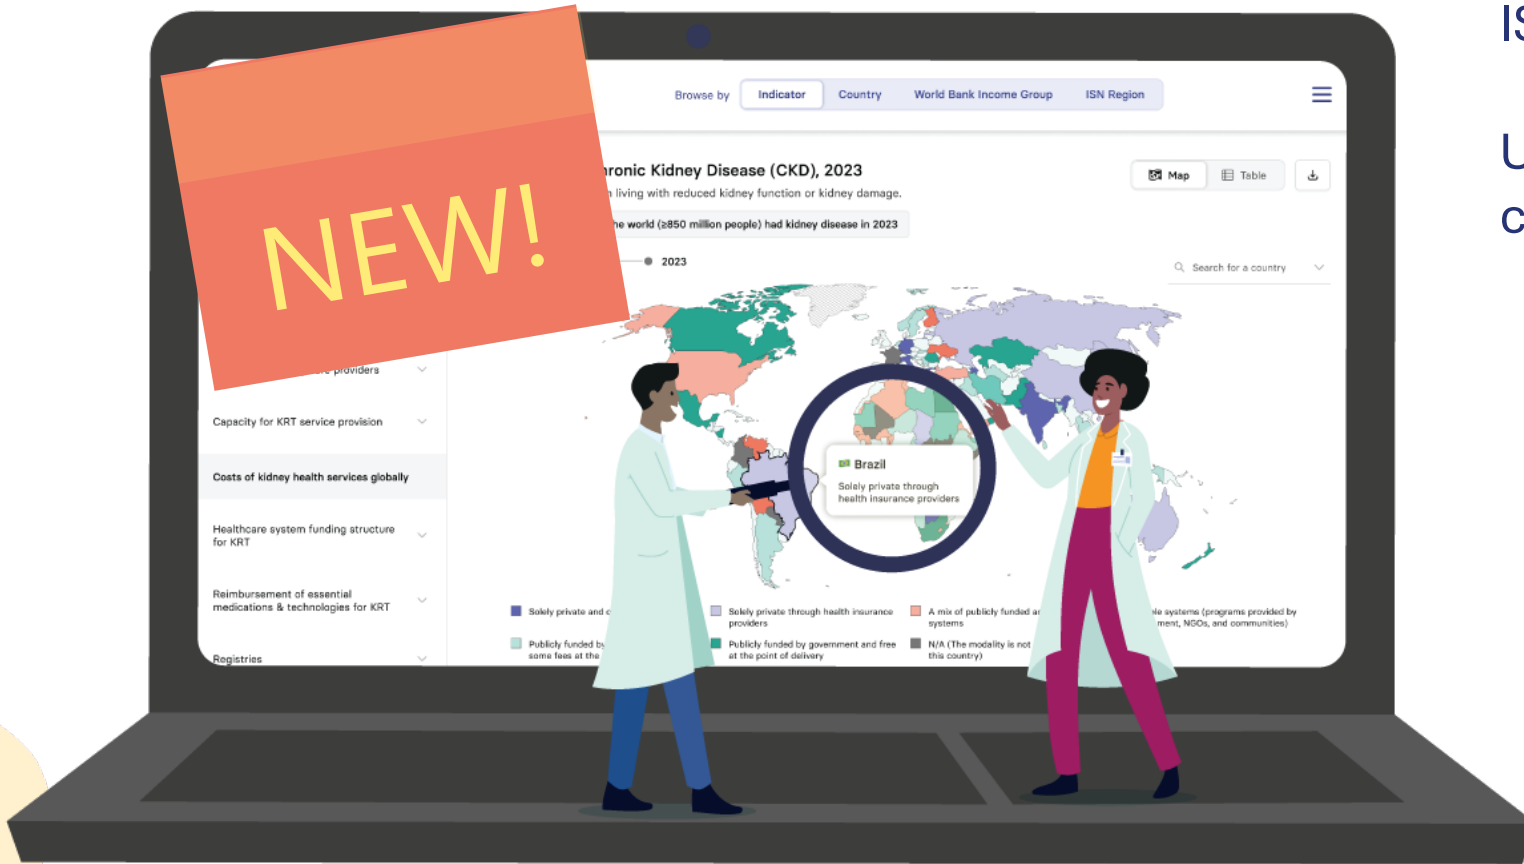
IS

U

C

NEW!

Browse by Indicator Country World Bank Income Group ISN Region

ronic Kidney Disease (CKD), 2023

n living with reduced kidney function or kidney damage.

ne world (≥850 million people) had kidney disease in 2023

Map Table

2023

Search for a country

providers

Capacity for KRT service provision

Costs of kidney health services globally

Healthcare system funding structure for KRT

Reimbursement of essential medications & technologies for KRT

Registries

Brazil

Solely private through health insurance providers

Solely private and c

Solely private through health insurance providers

A mix of publicly funded ar systems

le systems (programs provided by ment, NGOs, and communities)

Publicly funded by some fees at the

Publicly funded by government and free at the point of delivery

N/A (The modality is not this country)